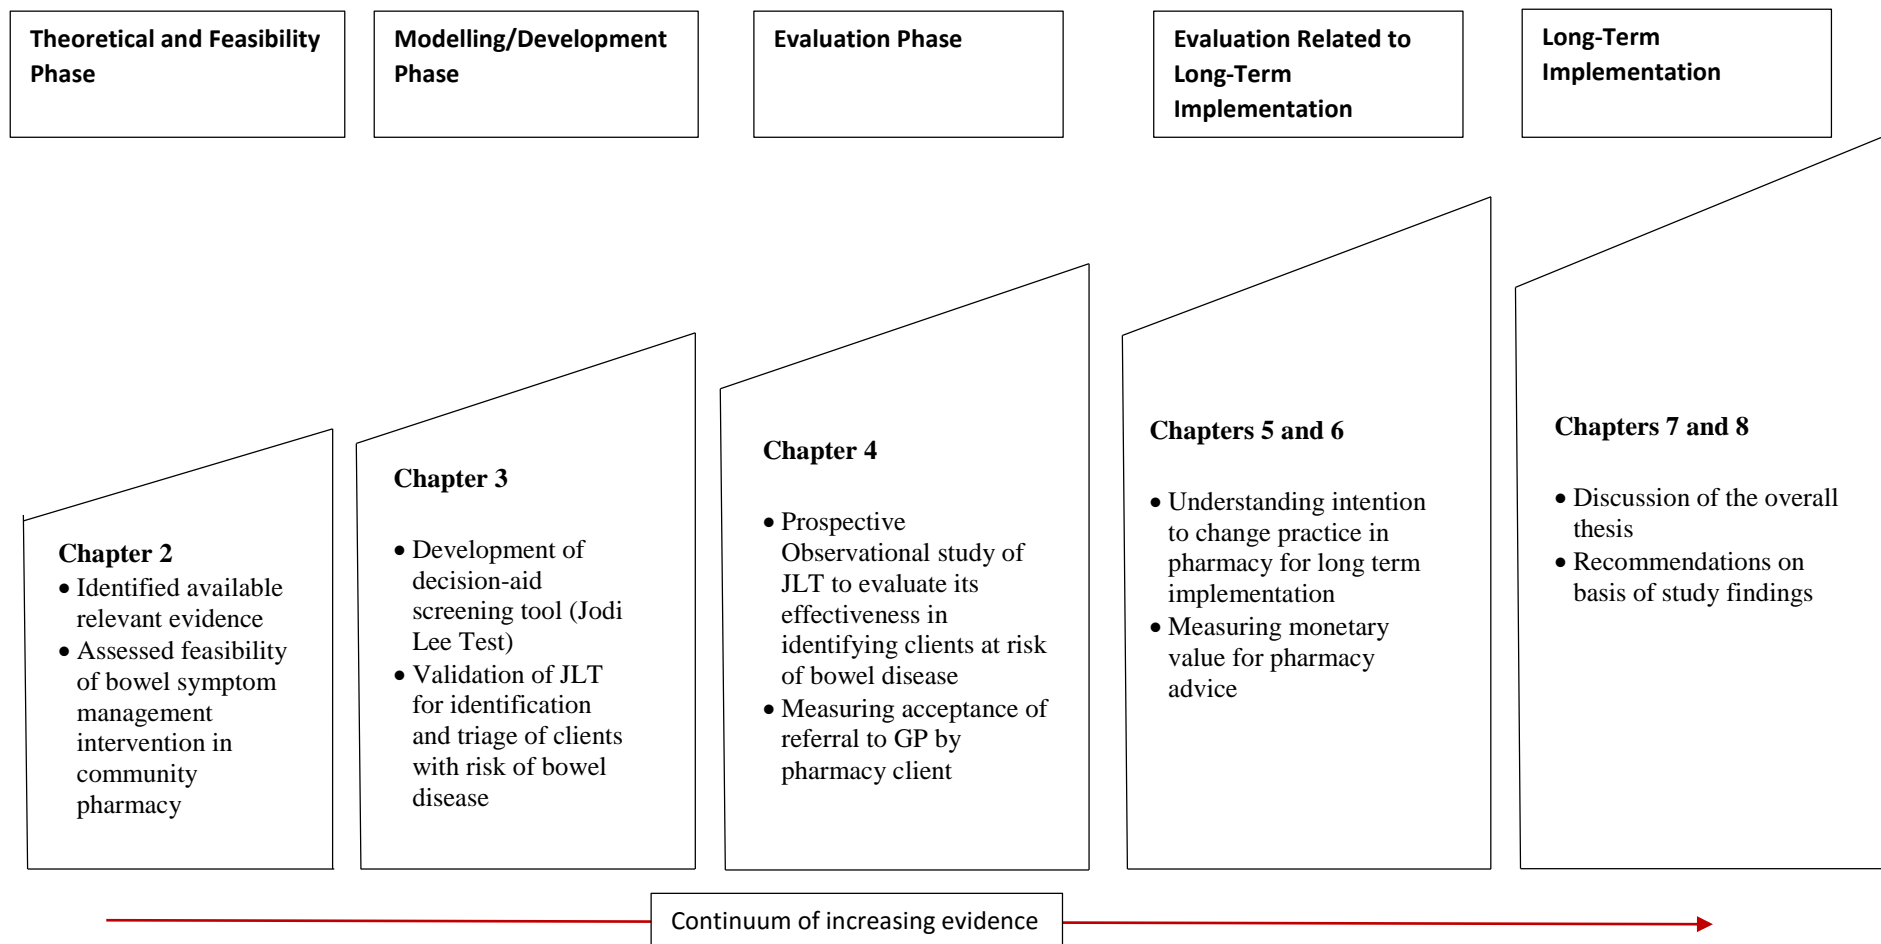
Theoretical and Feasibility Phase

Modelling/Development Phase

Evaluation Phase

Evaluation Related to Long-Term Implementation

Long-Term Implementation

Chapter 2
• Identified available relevant evidence
• Assessed feasibility of bowel symptom management intervention in community pharmacy

Chapter 3
• Development of decision-aid screening tool (Jodi Lee Test)
• Validation of JLT for identification and triage of clients with risk of bowel disease

Chapter 4
• Prospective Observational study of JLT to evaluate its effectiveness in identifying clients at risk of bowel disease
• Measuring acceptance of referral to GP by pharmacy client

Chapters 5 and 6
• Understanding intention to change practice in pharmacy for long term implementation
• Measuring monetary value for pharmacy advice

Chapters 7 and 8
• Discussion of the overall thesis
• Recommendations on basis of study findings

Continuum of increasing evidence